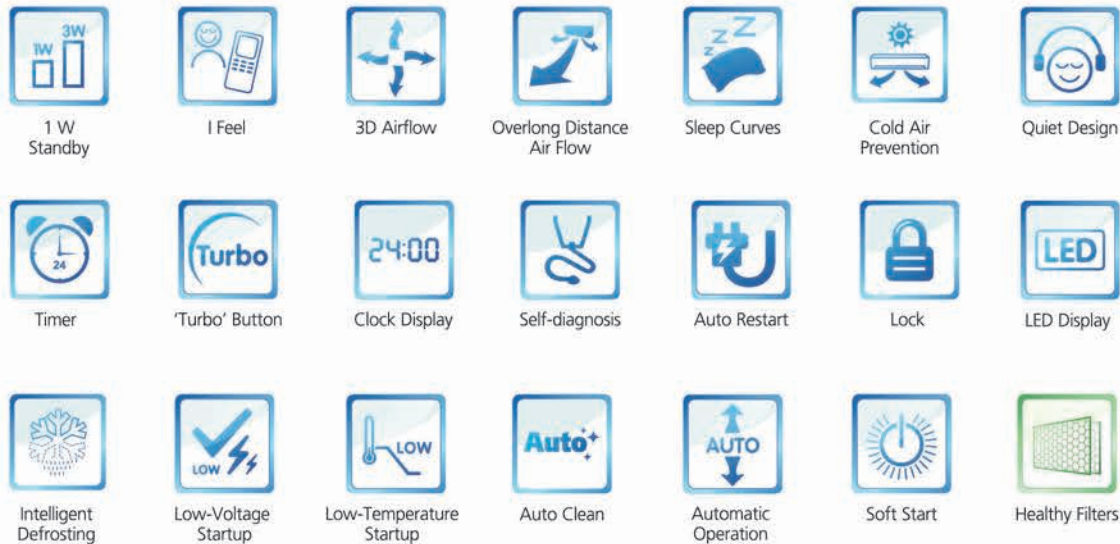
1W 3W
1 W Standby

I Feel

3D Airflow

Overlong Distance Air Flow

Z Z Z
Sleep Curves

Cold Air Prevention

Quiet Design

24
Timer

Turbo
'Turbo' Button

24:00
Clock Display

Self-diagnosis

Auto Restart

Lock

LED
LED Display

Intelligent Defrosting

LOW
Low-Voltage Startup

LOW
Low-Temperature Startup

Auto
Auto Clean

AUTO
Automatic Operation

Soft Start

Healthy Filters